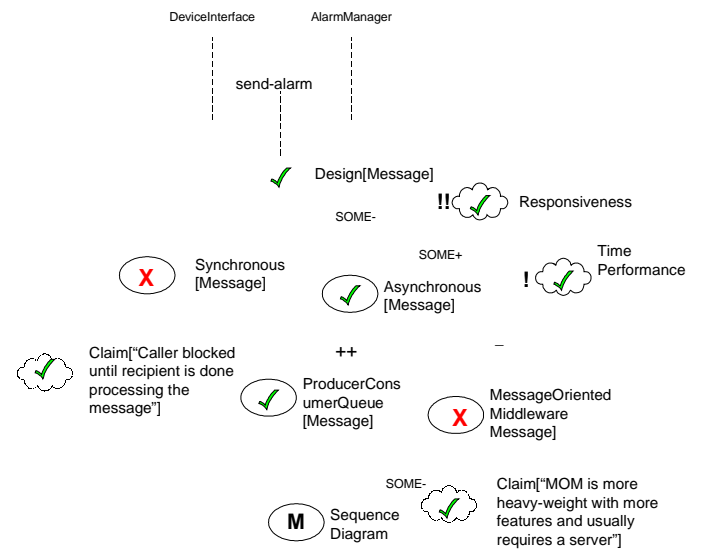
DeviceInterface

AlarmManager

send-alarm

Design[Message]

!!

Responsiveness

SOME-

SOME+

X

Synchronous [Message]

Asynchronous [Message]

!

Time Performance

Claim["Caller blocked until recipient is done processing the message"]

++

–

ProducerConsumerQueue [Message]

X

MessageOriented Middleware Message]

SOME-

Claim["MOM is more heavy-weight with more features and usually requires a server"]

M

Sequence Diagram